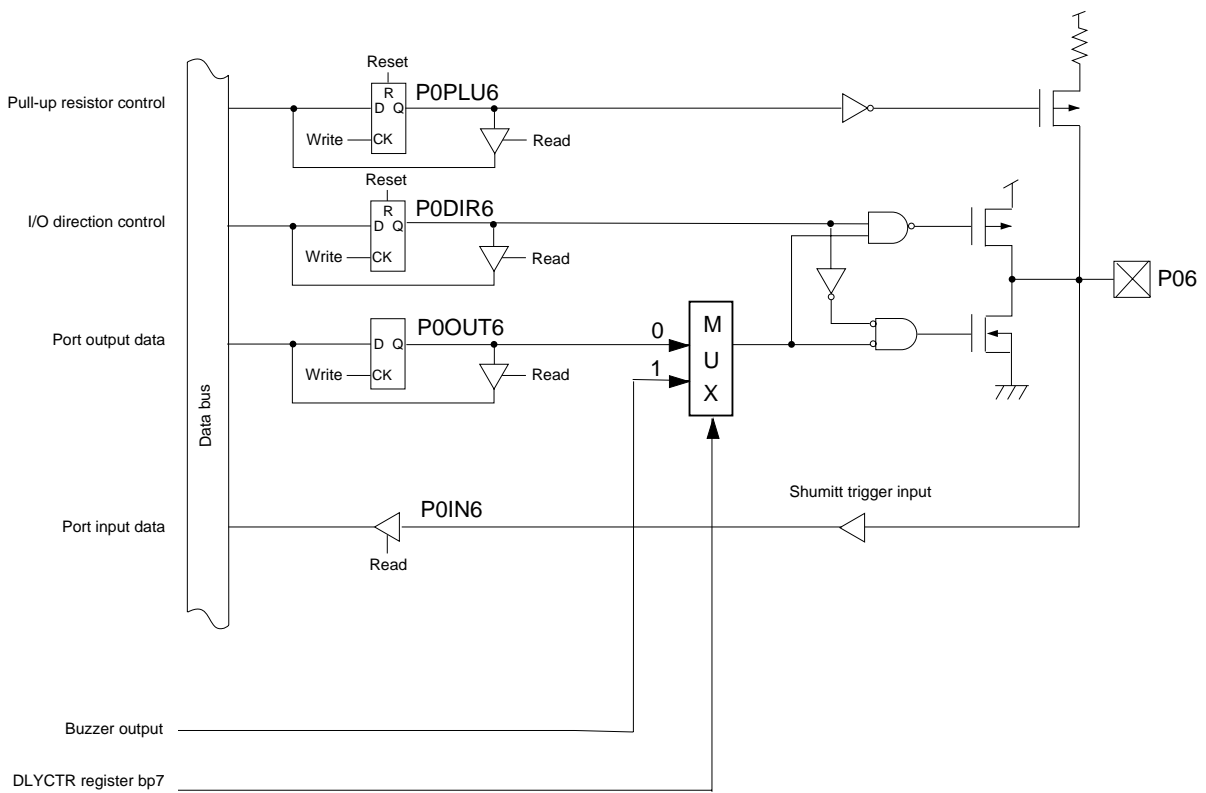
Pull-up resistor control

Reset
R
D Q
CK
Write
P0PLU6
Read

I/O direction control

Reset
R
D Q
CK
Write
P0DIR6
Read

Port output data

D Q
CK
Write
P0OUT6
Read

0
1
M
U
X

P06

Data bus

Shumitt trigger input

Port input data

P0IN6
Read

Buzzer output

DLYCTR register bp7